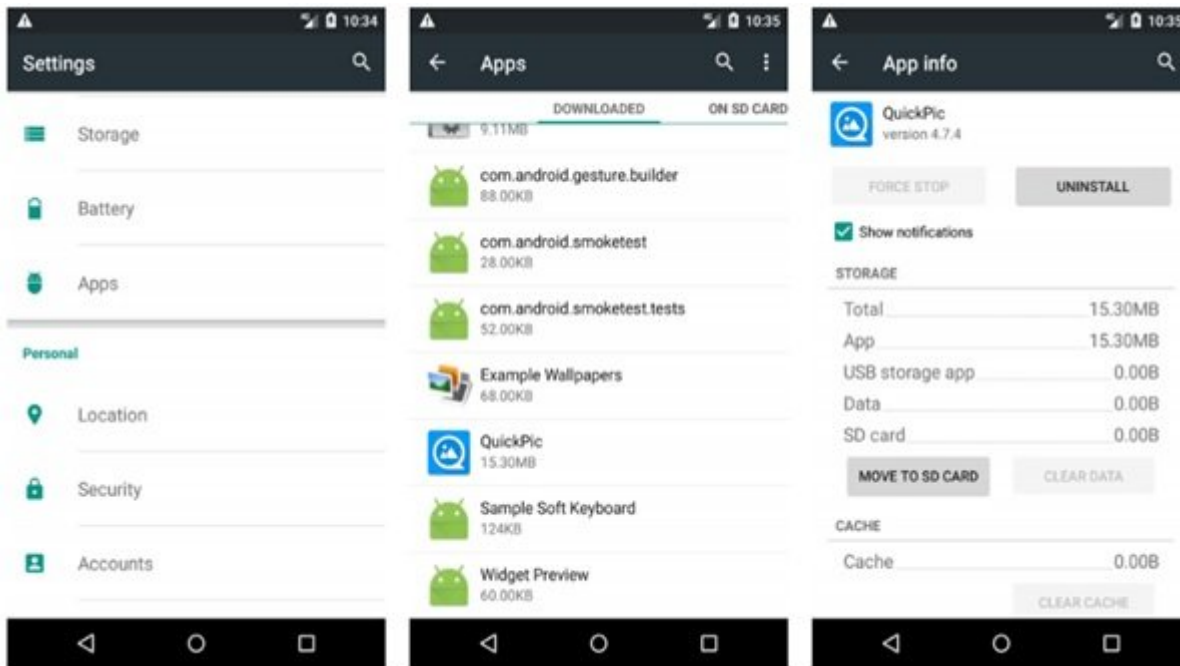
10:34

Settings

Storage

Battery

Apps

Personal

Location

Security

Accounts

10:35

Apps

DOWNLOADED

ON SD CARD

9.11MB

com.android.gesture.builder
88.00KB

com.android.smoketest
28.00KB

com.android.smoketest.tests
52.00KB

Example Wallpapers
68.00KB

QuickPic
15.30MB

Sample Soft Keyboard
124KB

Widget Preview
60.00KB

10:35

App info

QuickPic
version 4.7.4

FORCE STOP

UNINSTALL

Show notifications

STORAGE

| | |
|---|---|
| Total | 15.30MB |
| App | 15.30MB |
| USB storage app | 0.00B |
| Data | 0.00B |
| SD card | 0.00B |

MOVE TO SD CARD

CLEAR DATA

CACHE

| | |
|---|---|
| Cache | 0.00B |

CLEAR CACHE